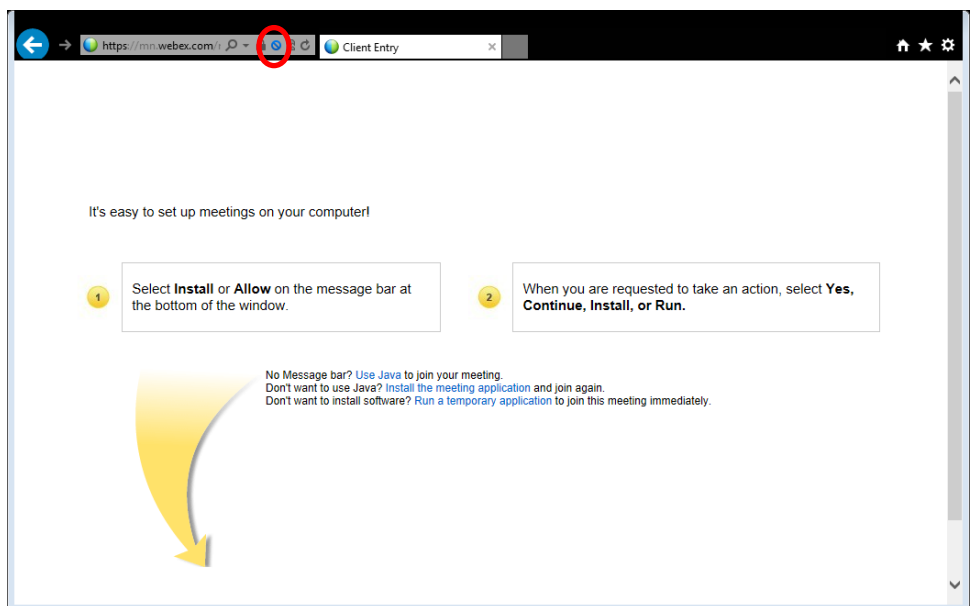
https://mn.webex.com/

Client Entry

It's easy to set up meetings on your computer!

1 Select **Install** or **Allow** on the message bar at the bottom of the window.

2 When you are requested to take an action, select **Yes, Continue, Install, or Run.**

No Message bar? Use Java to join your meeting.
Don't want to use Java? Install the meeting application and join again.
Don't want to install software? Run a temporary application to join this meeting immediately.